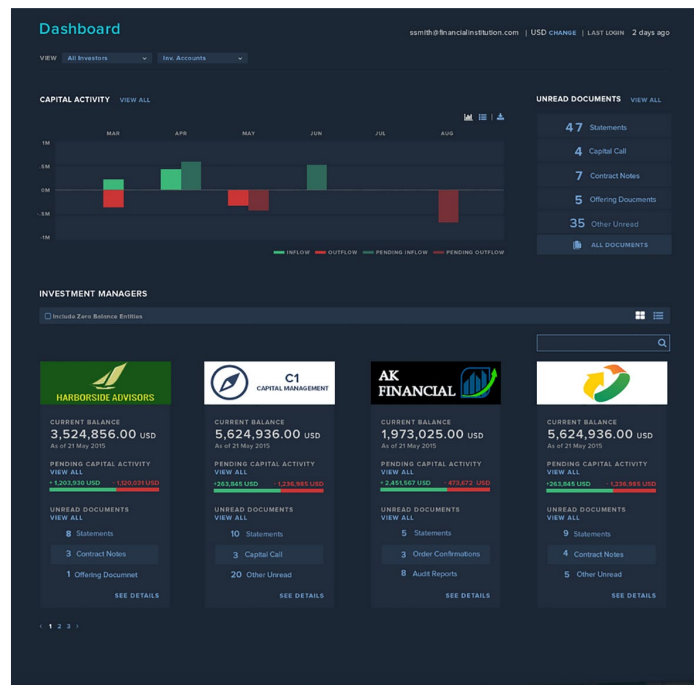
Dashboard

ssmith@financialinstitution.com | USD CHANGE | LAST LOGIN 2 days ago

VIEW All Investors Inv. Accounts

CAPITAL ACTIVITY VIEW ALL

MAR APR MAY JUN JUL AUG

1M
.5M
0M
-.5M
-1M

INFLOW OUTFLOW PENDING INFLOW PENDING OUTFLOW

UNREAD DOCUMENTS VIEW ALL

47 Statements
4 Capital Call
7 Contract Notes
5 Offering Documents
35 Other Unread
ALL DOCUMENTS

INVESTMENT MANAGERS

Include Zero Balance Entities

HARBORSIDE ADVISORS

CURRENT BALANCE
3,524,856.00 USD
As of 21 May 2015

PENDING CAPITAL ACTIVITY
VIEW ALL
+1,203,930 USD -1,120,031 USD

UNREAD DOCUMENTS
VIEW ALL
8 Statements
3 Contract Notes
1 Offering Documnet
SEE DETAILS

C1 CAPITAL MANAGEMENT

CURRENT BALANCE
5,624,936.00 USD
As of 21 May 2015

PENDING CAPITAL ACTIVITY
VIEW ALL
+263,845 USD -1,236,965 USD

UNREAD DOCUMENTS
VIEW ALL
10 Statements
3 Capital Call
20 Other Unread
SEE DETAILS

AK FINANCIAL

CURRENT BALANCE
1,973,025.00 USD
As of 21 May 2015

PENDING CAPITAL ACTIVITY
VIEW ALL
+2,451,567 USD -473,672 USD

UNREAD DOCUMENTS
VIEW ALL
5 Statements
3 Order Confirmations
8 Audit Reports
SEE DETAILS

CURRENT BALANCE
5,624,936.00 USD
As of 21 May 2015

PENDING CAPITAL ACTIVITY
VIEW ALL
+263,845 USD -1,236,965 USD

UNREAD DOCUMENTS
VIEW ALL
9 Statements
4 Contract Notes
5 Other Unread
SEE DETAILS

‹ 1 2 3 ›